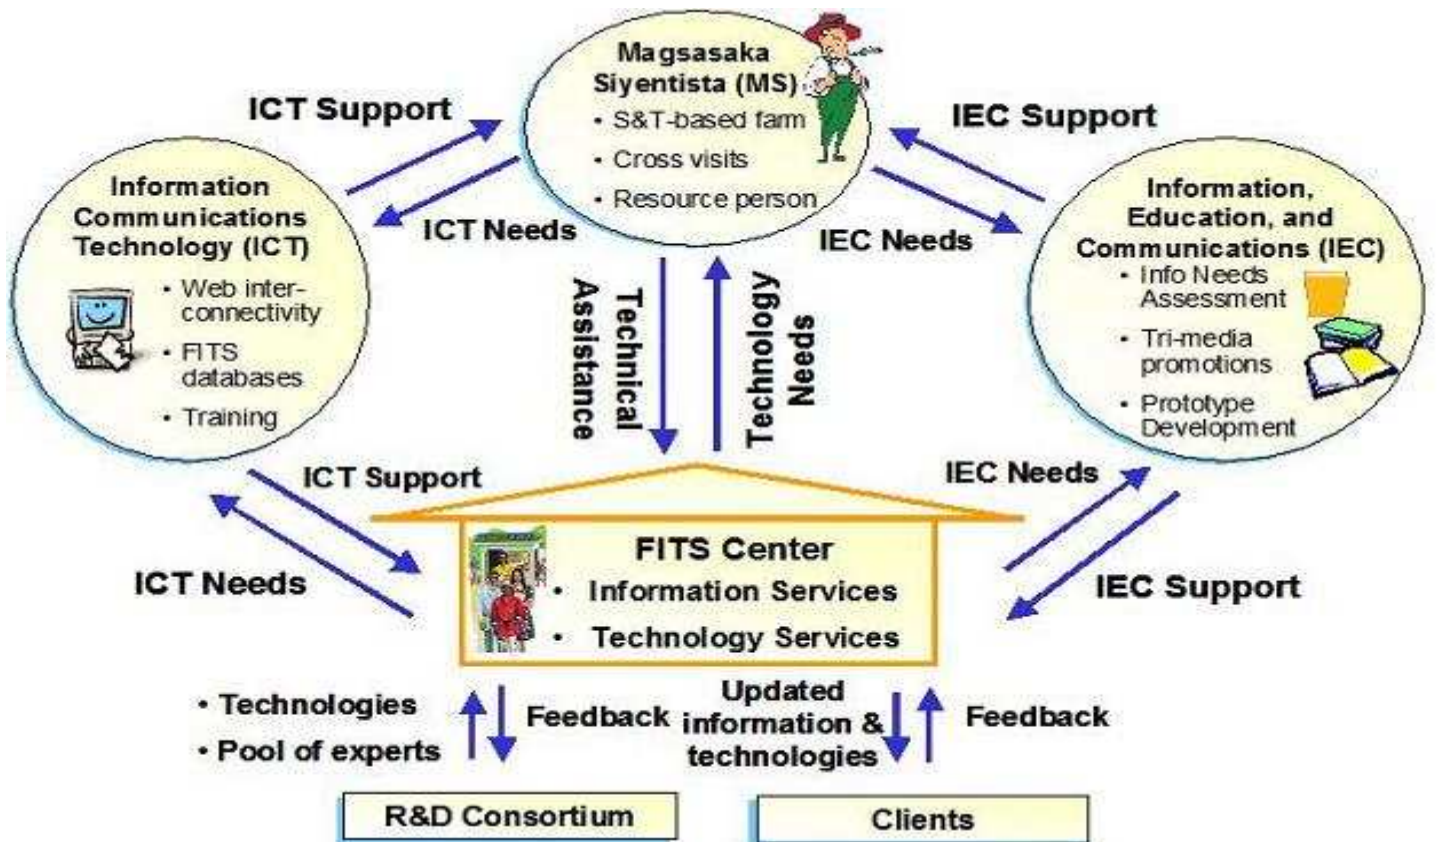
Magsasaka Siyentista (MS)
• S&T-based farm
• Cross visits
• Resource person

ICT Support

ICT Needs

IEC Support

IEC Needs

Information Communications Technology (ICT)
• Web inter-connectivity
• FITS databases
• Training

Information, Education, and Communications (IEC)
• Info Needs Assessment
• Tri-media promotions
• Prototype Development

Technical Assistance

Technology Needs

ICT Support

ICT Needs

IEC Needs

IEC Support

FITS Center
• Information Services
• Technology Services

• Technologies
• Pool of experts

Feedback

Updated information & technologies

Feedback

R&D Consortium

Clients